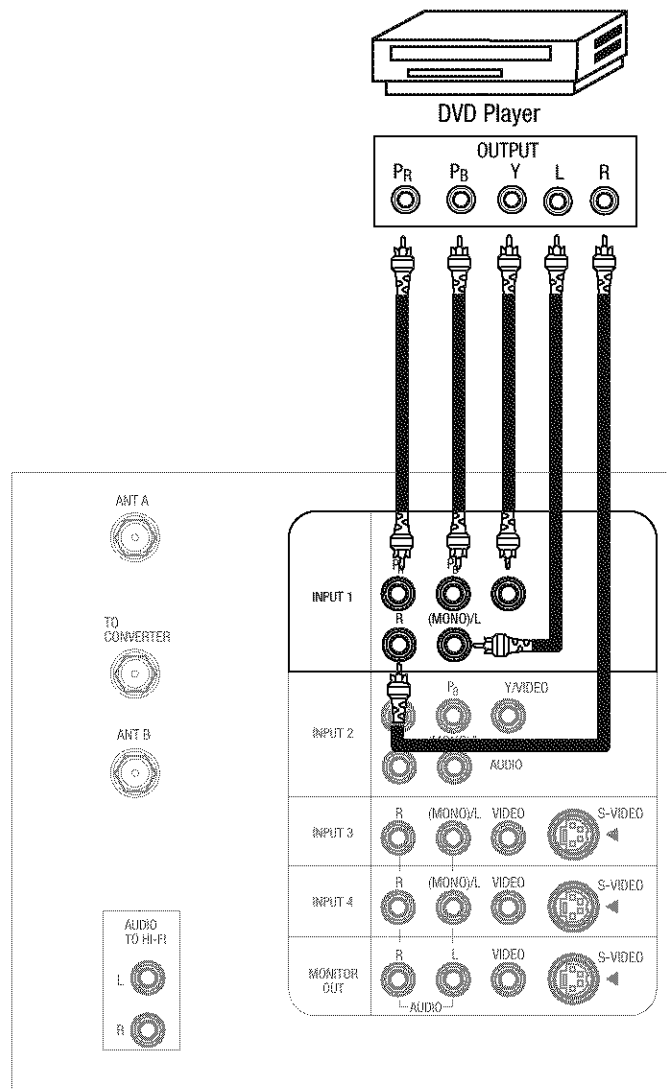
DVD Player

OUTPUT

$P_R$ $P_B$ Y L R

ANT A

TO CONVERTER

ANT B

AUDIO TO HI-FI

L

R

INPUT 1

$P_R$ $P_B$

R (MONO)/L

INPUT 2

$P_B$ Y/VIDEO

AUDIO

INPUT 3

R (MONO)/L VIDEO S-VIDEO

INPUT 4

R (MONO)/L VIDEO S-VIDEO

MONITOR OUT

R L VIDEO S-VIDEO

AUDIO